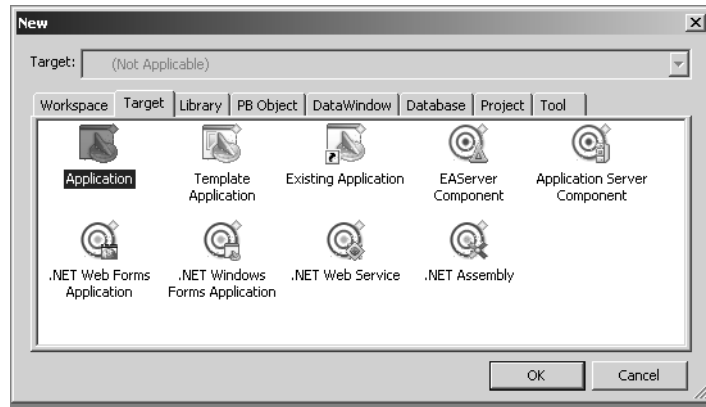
New

Target: (Not Applicable)

Workspace | Target | Library | PB Object | DataWindow | Database | Project | Tool

Application

Template Application

Existing Application

EAServer Component

Application Server Component

.NET Web Forms Application

.NET Windows Forms Application

.NET Web Service

.NET Assembly

OK

Cancel